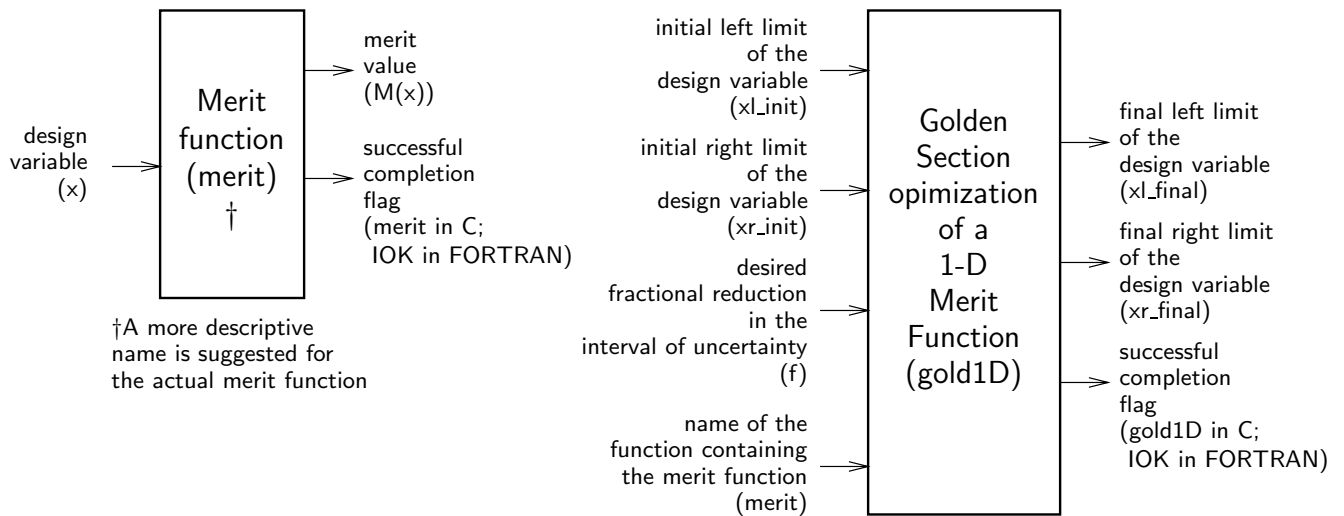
design variable (x)

Merit function (merit) †

merit value (M(x))

successful completion flag (merit in C; IOK in FORTRAN)

†A more descriptive name is suggested for the actual merit function

initial left limit of the design variable (xl_init)

initial right limit of the design variable (xr_init)

desired fractional reduction in the interval of uncertainty (f)

name of the function containing the merit function (merit)

Golden Section opimization of a 1-D Merit Function (gold1D)

final left limit of the design variable (xl_final)

final right limit of the design variable (xr_final)

successful completion flag (gold1D in C; IOK in FORTRAN)